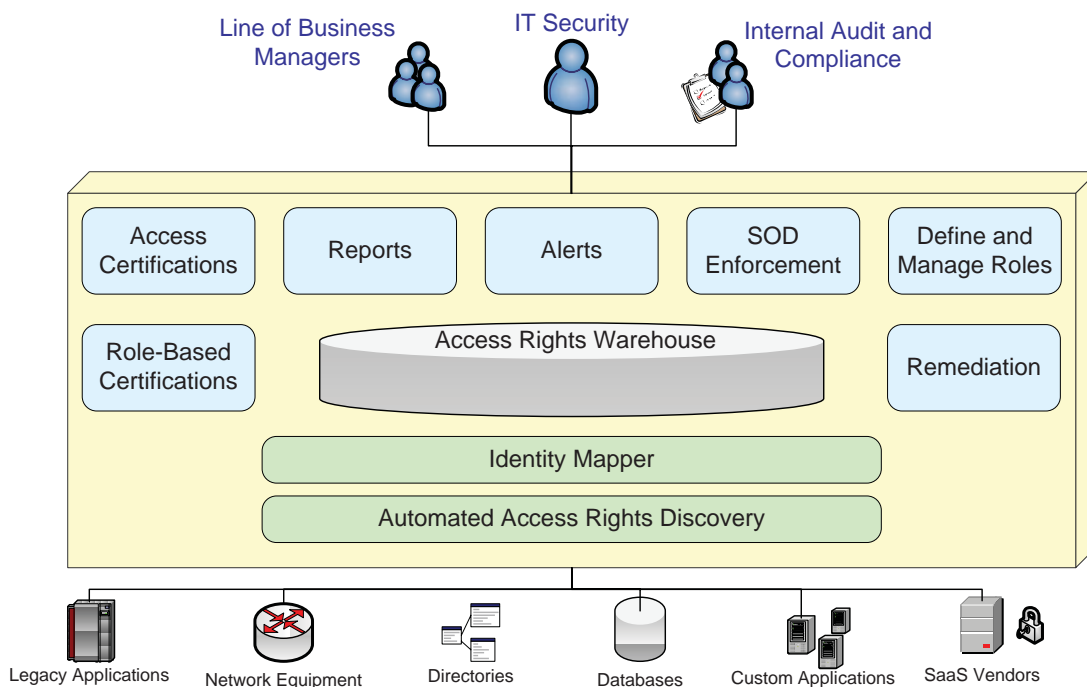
Line of Business Managers

IT Security

Internal Audit and Compliance

Access Certifications

Reports

Alerts

SOD Enforcement

Define and Manage Roles

Role-Based Certifications

Access Rights Warehouse

Remediation

Identity Mapper

Automated Access Rights Discovery

Legacy Applications

Network Equipment

Directories

Databases

Custom Applications

SaaS Vendors